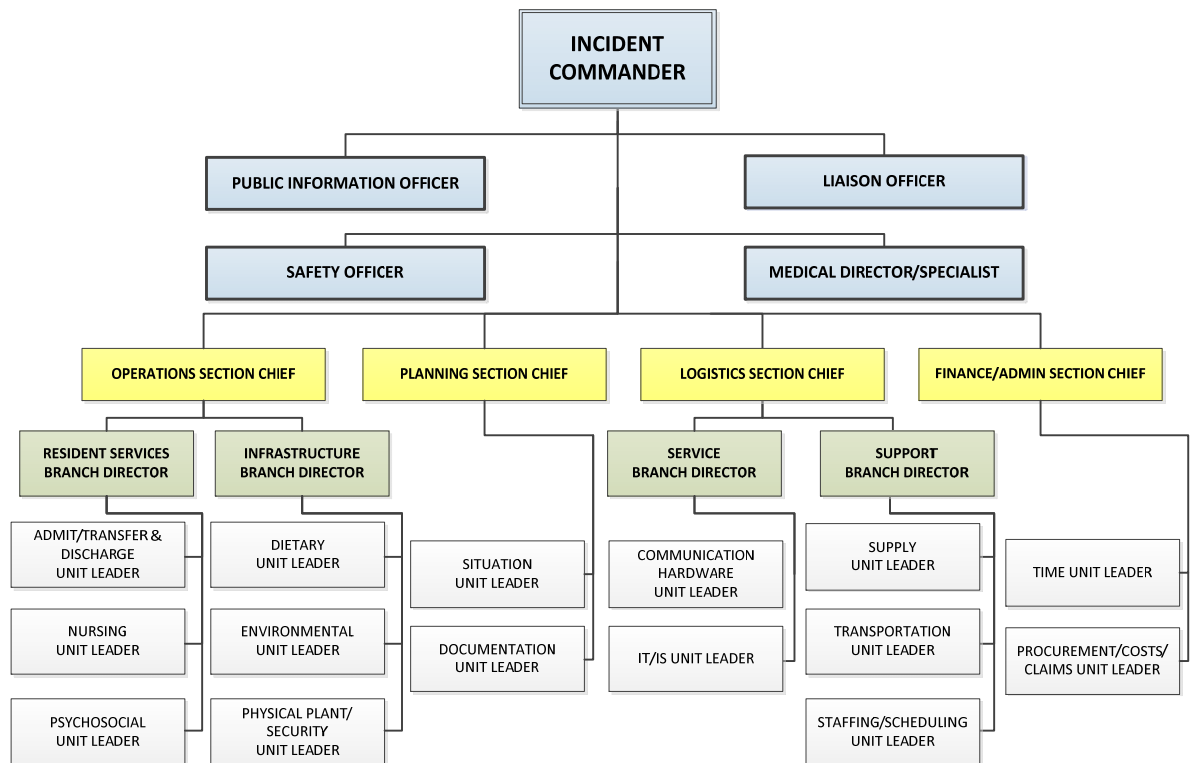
INCIDENT COMMANDER

PUBLIC INFORMATION OFFICER

LIAISON OFFICER

SAFETY OFFICER

MEDICAL DIRECTOR/SPECIALIST

OPERATIONS SECTION CHIEF

PLANNING SECTION CHIEF

LOGISTICS SECTION CHIEF

FINANCE/ADMIN SECTION CHIEF

RESIDENT SERVICES BRANCH DIRECTOR

INFRASTRUCTURE BRANCH DIRECTOR

SERVICE BRANCH DIRECTOR

SUPPORT BRANCH DIRECTOR

ADMIT/TRANSFER & DISCHARGE UNIT LEADER

NURSING UNIT LEADER

PSYCHOSOCIAL UNIT LEADER

DIETARY UNIT LEADER

ENVIRONMENTAL UNIT LEADER

PHYSICAL PLANT/ SECURITY UNIT LEADER

SITUATION UNIT LEADER

DOCUMENTATION UNIT LEADER

COMMUNICATION HARDWARE UNIT LEADER

IT/IS UNIT LEADER

SUPPLY UNIT LEADER

TRANSPORTATION UNIT LEADER

STAFFING/SCHEDULING UNIT LEADER

TIME UNIT LEADER

PROCUREMENT/COSTS/ CLAIMS UNIT LEADER